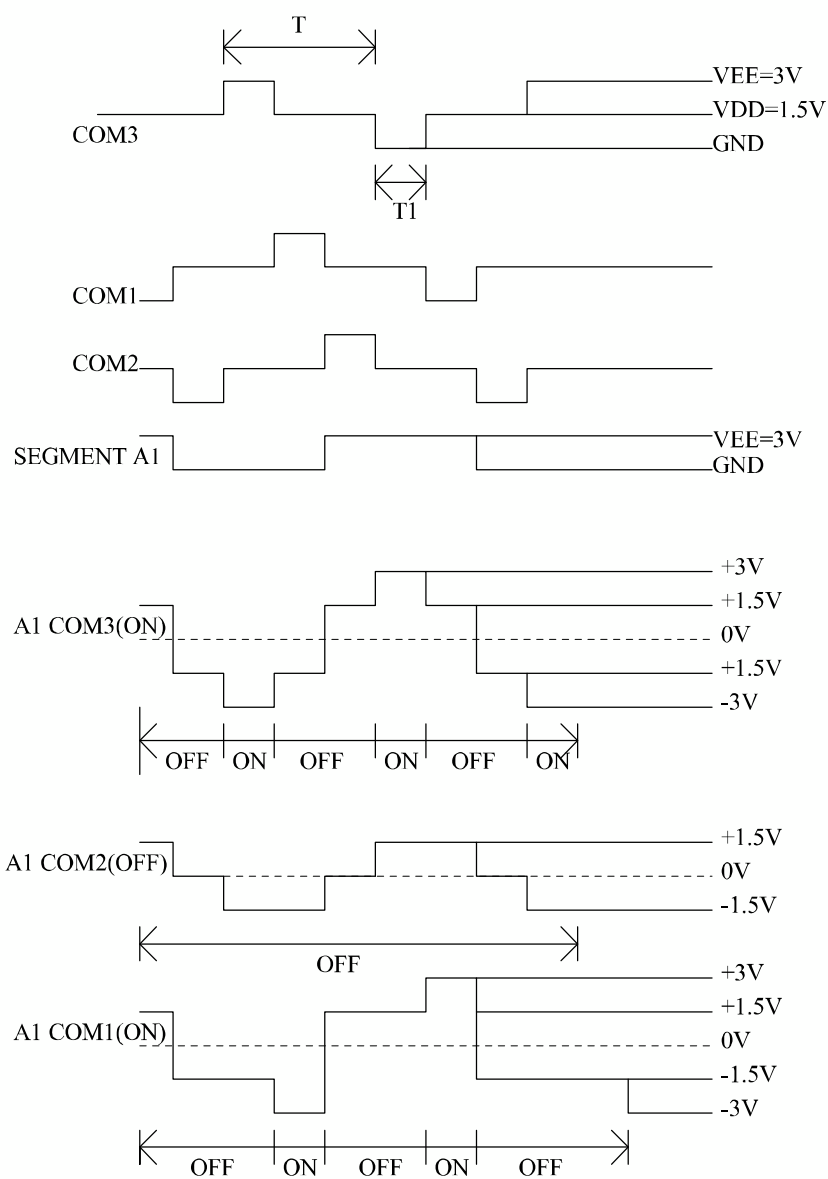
T

COM3

VEE=3V
VDD=1.5V
GND

T1

COM1

COM2

SEGMENT A1

VEE=3V
GND

A1 COM3(ON)

+3V
+1.5V
0V
+1.5V
-3V

OFF ON OFF ON OFF ON

A1 COM2(OFF)

+1.5V
0V
-1.5V

OFF

A1 COM1(ON)

+3V
+1.5V
0V
-1.5V
-3V

OFF ON OFF ON OFF